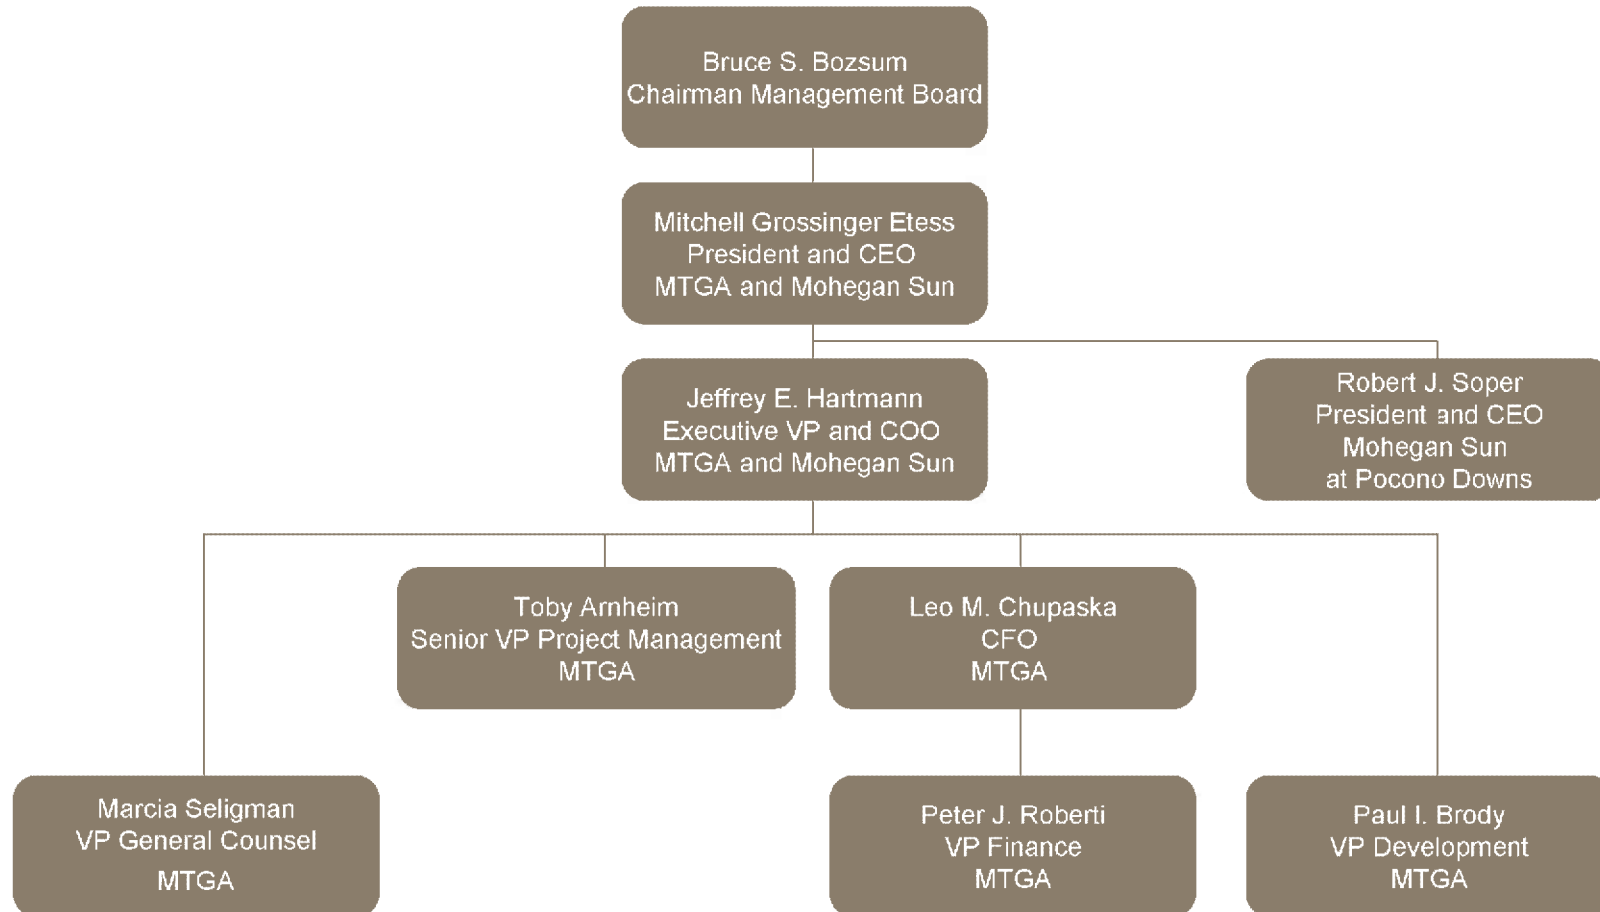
Bruce S. Bozsum
Chairman Management Board

Mitchell Grossinger Etess
President and CEO
MTGA and Mohegan Sun

Jeffrey E. Hartmann
Executive VP and COO
MTGA and Mohegan Sun

Robert J. Soper
President and CEO
Mohegan Sun
at Pocono Downs

Toby Arnheim
Senior VP Project Management
MTGA

Leo M. Chupaska
CFO
MTGA

Marcia Seligman
VP General Counsel
MTGA

Peter J. Roberti
VP Finance
MTGA

Paul I. Brody
VP Development
MTGA